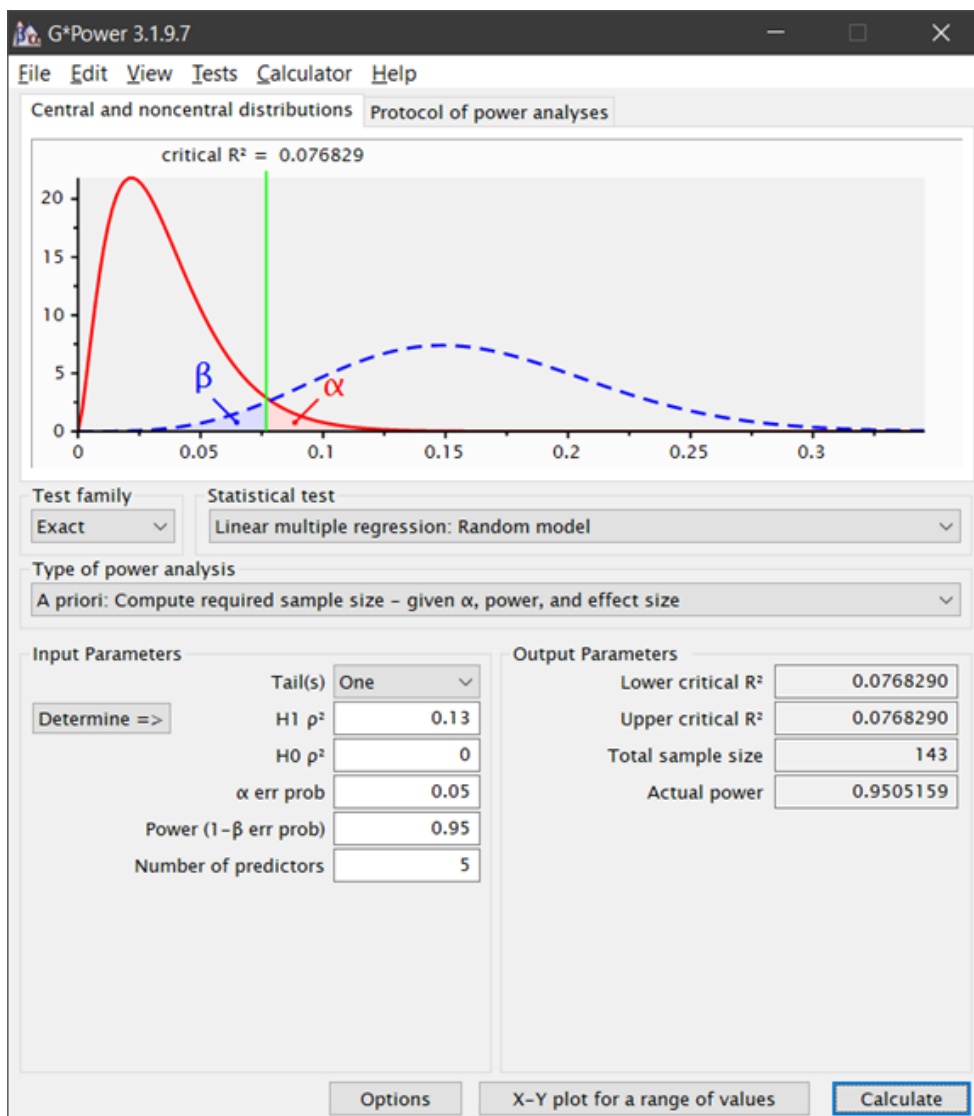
G*Power 3.1.9.7

File Edit View Tests Calculator Help

Central and noncentral distributions | Protocol of power analyses

critical R² = 0.076829

20
15
10
5
0
β
α
0 0.05 0.1 0.15 0.2 0.25 0.3

Test family
Exact

Statistical test
Linear multiple regression: Random model

Type of power analysis
A priori: Compute required sample size – given α, power, and effect size

Input Parameters

Tail(s) One
Determine =>
H1 ρ² 0.13
H0 ρ² 0
α err prob 0.05
Power (1–β err prob) 0.95
Number of predictors 5

Output Parameters

Lower critical R² 0.0768290
Upper critical R² 0.0768290
Total sample size 143
Actual power 0.9505159

Options
X–Y plot for a range of values
Calculate